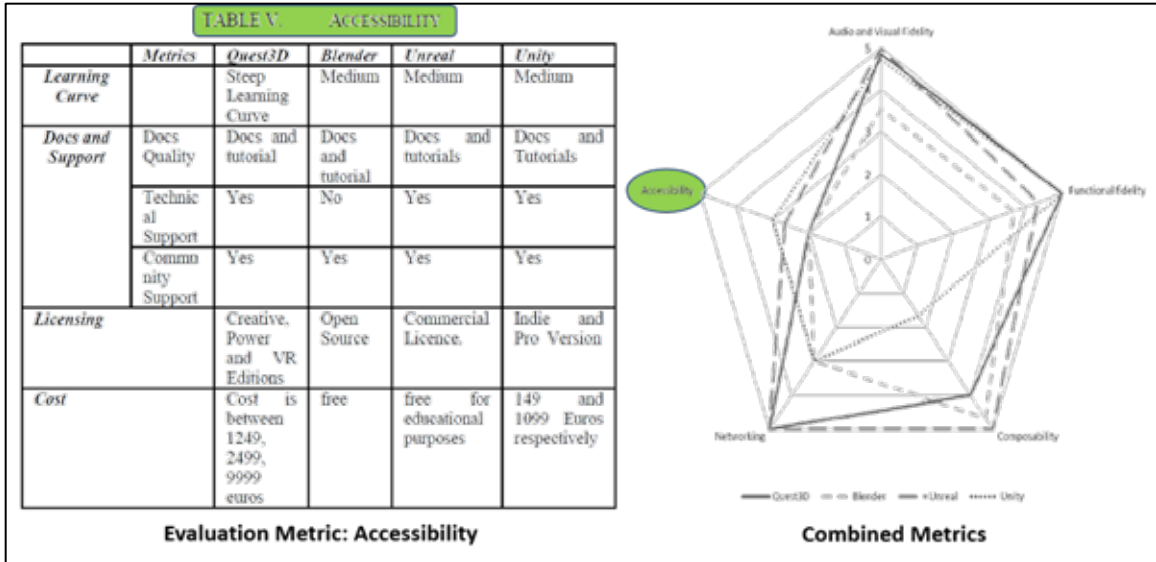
TABLE V. ACCESSIBILITY

| | Metrics | Quest3D | Blender | Unreal | Unity |
|---|---|---|---|---|---|
| Learning Curve | | Steep Learning Curve | Medium | Medium | Medium |
| Docs and Support | Docs Quality | Docs and tutorial | Docs and tutorial | Docs and tutorials | Docs and Tutorials |
| | Technical Support | Yes | No | Yes | Yes |
| | Community Support | Yes | Yes | Yes | Yes |
| Licensing | | Creative, Power and VR Editions | Open Source | Commercial Licence. | Indie and Pro Version |
| Cost | | Cost is between 1249, 2499, 9999 euros | free | free for educational purposes | 149 and 1099 Euros respectively |

Evaluation Metric: Accessibility

Audio and Visual Fidelity

5

4

3

2

1

0

Accessibility

Functional Fidelity

Networking

Composability

Quest3D Blender Unreal Unity

Combined Metrics